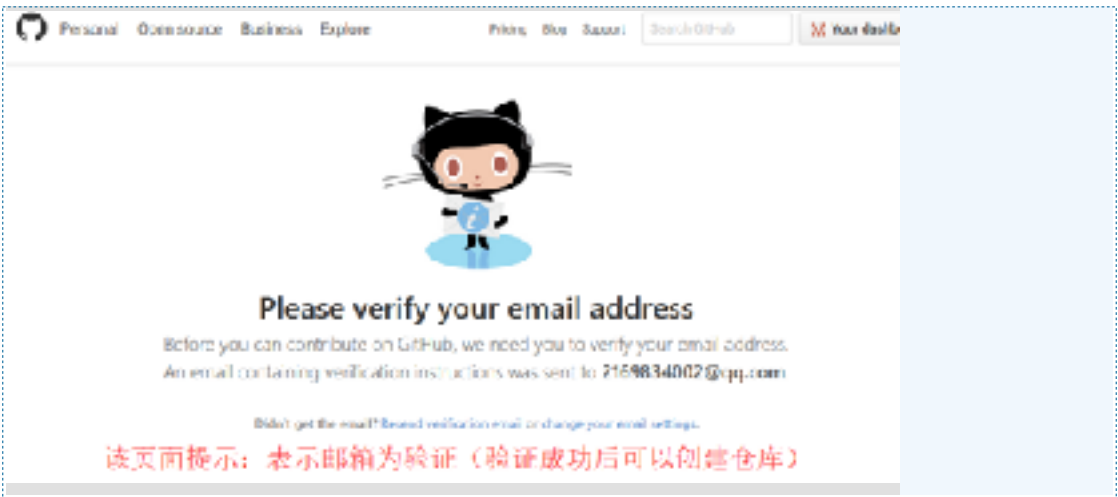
Personal Open source Business Explore

Pricing Blog Support Search GitHub

Your dashb

Please verify your email address

Before you can contribute on GitHub, we need you to verify your email address. An email containing verification instructions was sent to 2159834002@qq.com

Didn't get the email? Resend verification email or change your email settings.

该页面提示：表示邮箱为验证（验证成功后可以创建仓库）